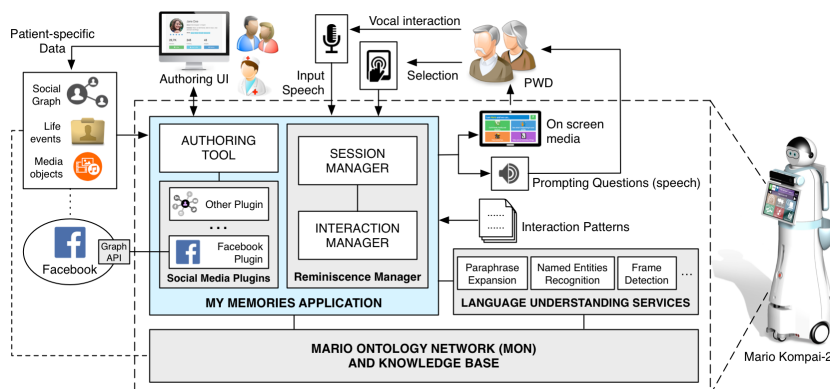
Patient-specific Data

Social Graph

Life events

Media objects

Authoring UI

Input Speech

Vocal interaction

Selection

PWD

AUTHORING TOOL

Other Plugin

...

Facebook Plugin

Social Media Plugins

SESSION MANAGER

INTERACTION MANAGER

Reminiscence Manager

On screen media

Prompting Questions (speech)

Interaction Patterns

Facebook

Graph API

Paraphrase Expansion

Named Entities Recognition

Frame Detection

...

LANGUAGE UNDERSTANDING SERVICES

MY MEMORIES APPLICATION

MARIO ONTOLOGY NETWORK (MON) AND KNOWLEDGE BASE

Mario Kompai-2